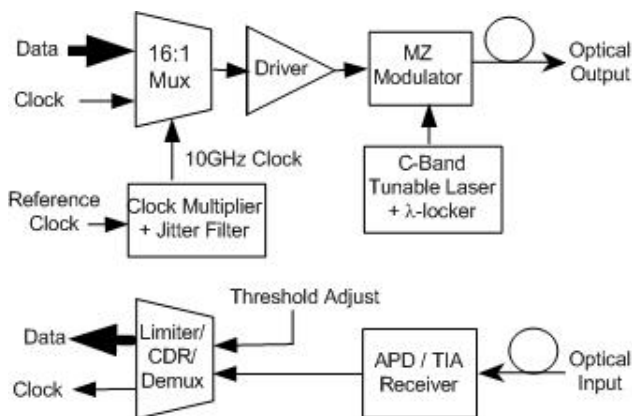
Data

Clock

16:1 Mux

Driver

MZ Modulator

Optical Output

10GHz Clock

C-Band Tunable Laser + $\lambda$-locker

Reference Clock

Clock Multiplier + Jitter Filter

Threshold Adjust

Data

Clock

Limiter/ CDR/ Demux

APD / TIA Receiver

Optical Input